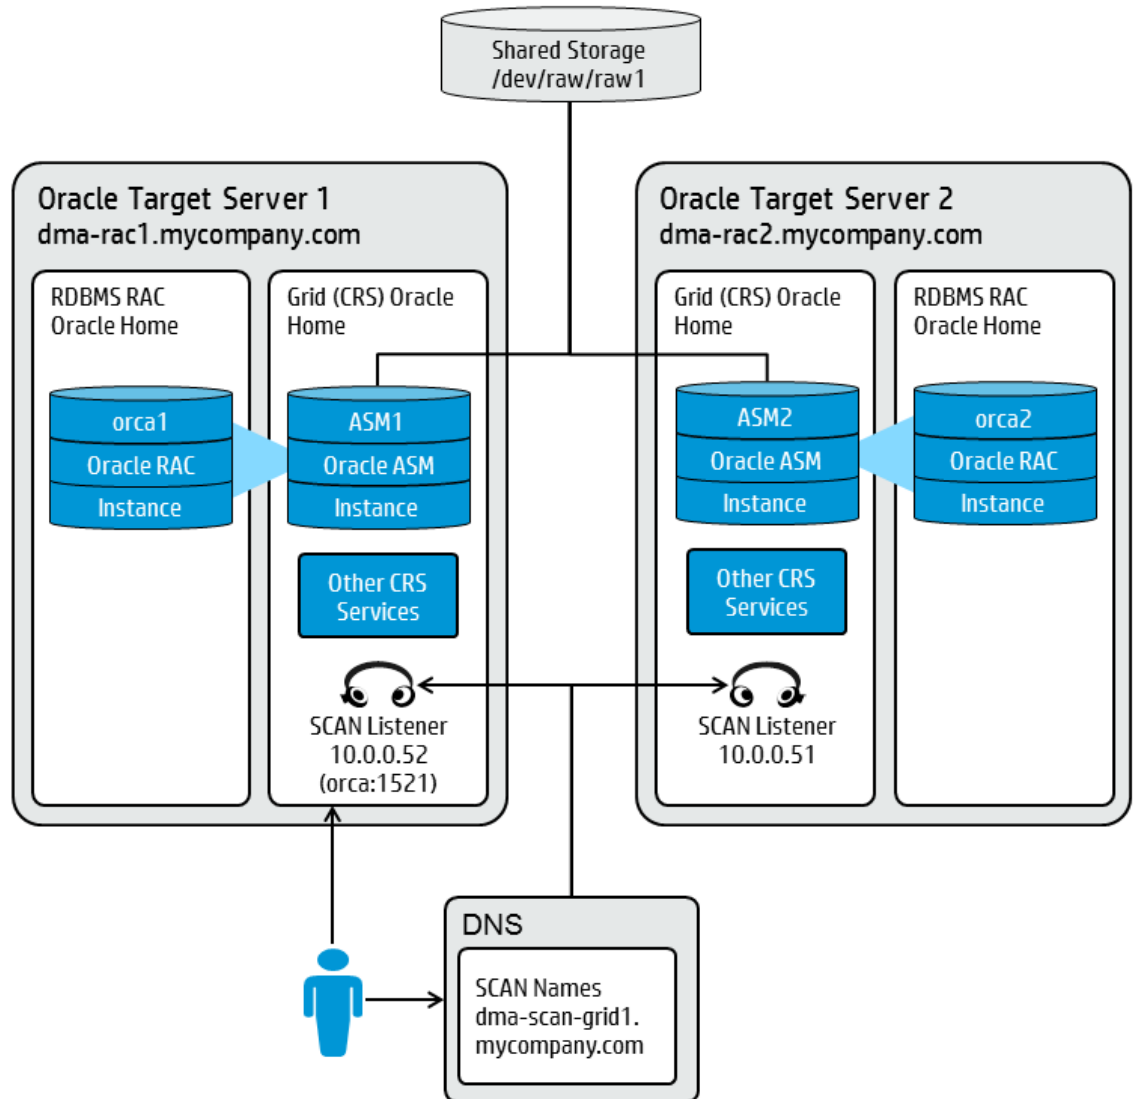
Shared Storage
/dev/raw/raw1

Oracle Target Server 1
dma-rac1.mycompany.com

RDBMS RAC
Oracle Home

orca1
Oracle RAC
Instance

Grid (CRS) Oracle
Home

ASM1
Oracle ASM
Instance

Other CRS
Services

SCAN Listener
10.0.0.52
(orca:1521)

Oracle Target Server 2
dma-rac2.mycompany.com

Grid (CRS) Oracle
Home

ASM2
Oracle ASM
Instance

Other CRS
Services

SCAN Listener
10.0.0.51

RDBMS RAC
Oracle Home

orca2
Oracle RAC
Instance

DNS

SCAN Names
dma-scan-grid1.
mycompany.com